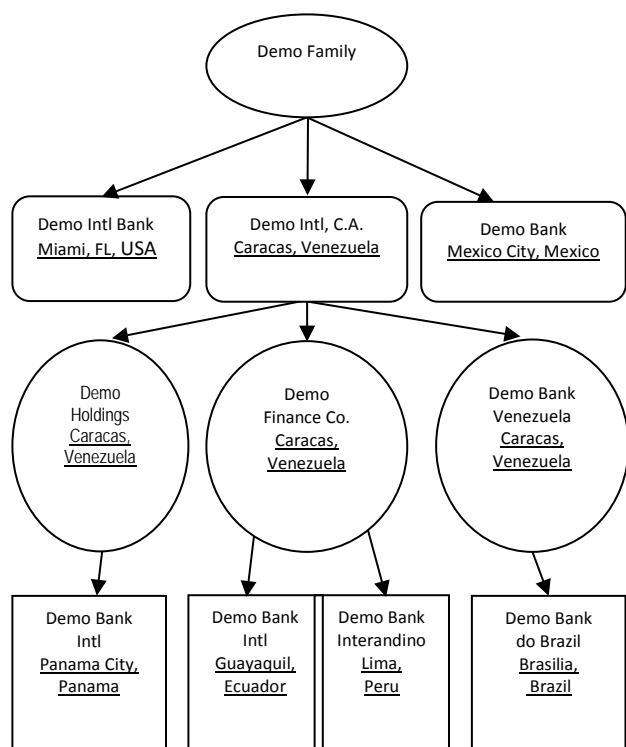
Demo Family

Demo Intl Bank
Miami, FL, USA

Demo Intl, C.A.
Caracas, Venezuela

Demo Bank
Mexico City, Mexico

Demo Holdings
Caracas, Venezuela

Demo Finance Co.
Caracas, Venezuela

Demo Bank Venezuela
Caracas, Venezuela

Demo Bank Intl
Panama City, Panama

Demo Bank Intl
Guayaquil, Ecuador

Demo Bank Interandino
Lima, Peru

Demo Bank do Brazil
Brasilia, Brazil